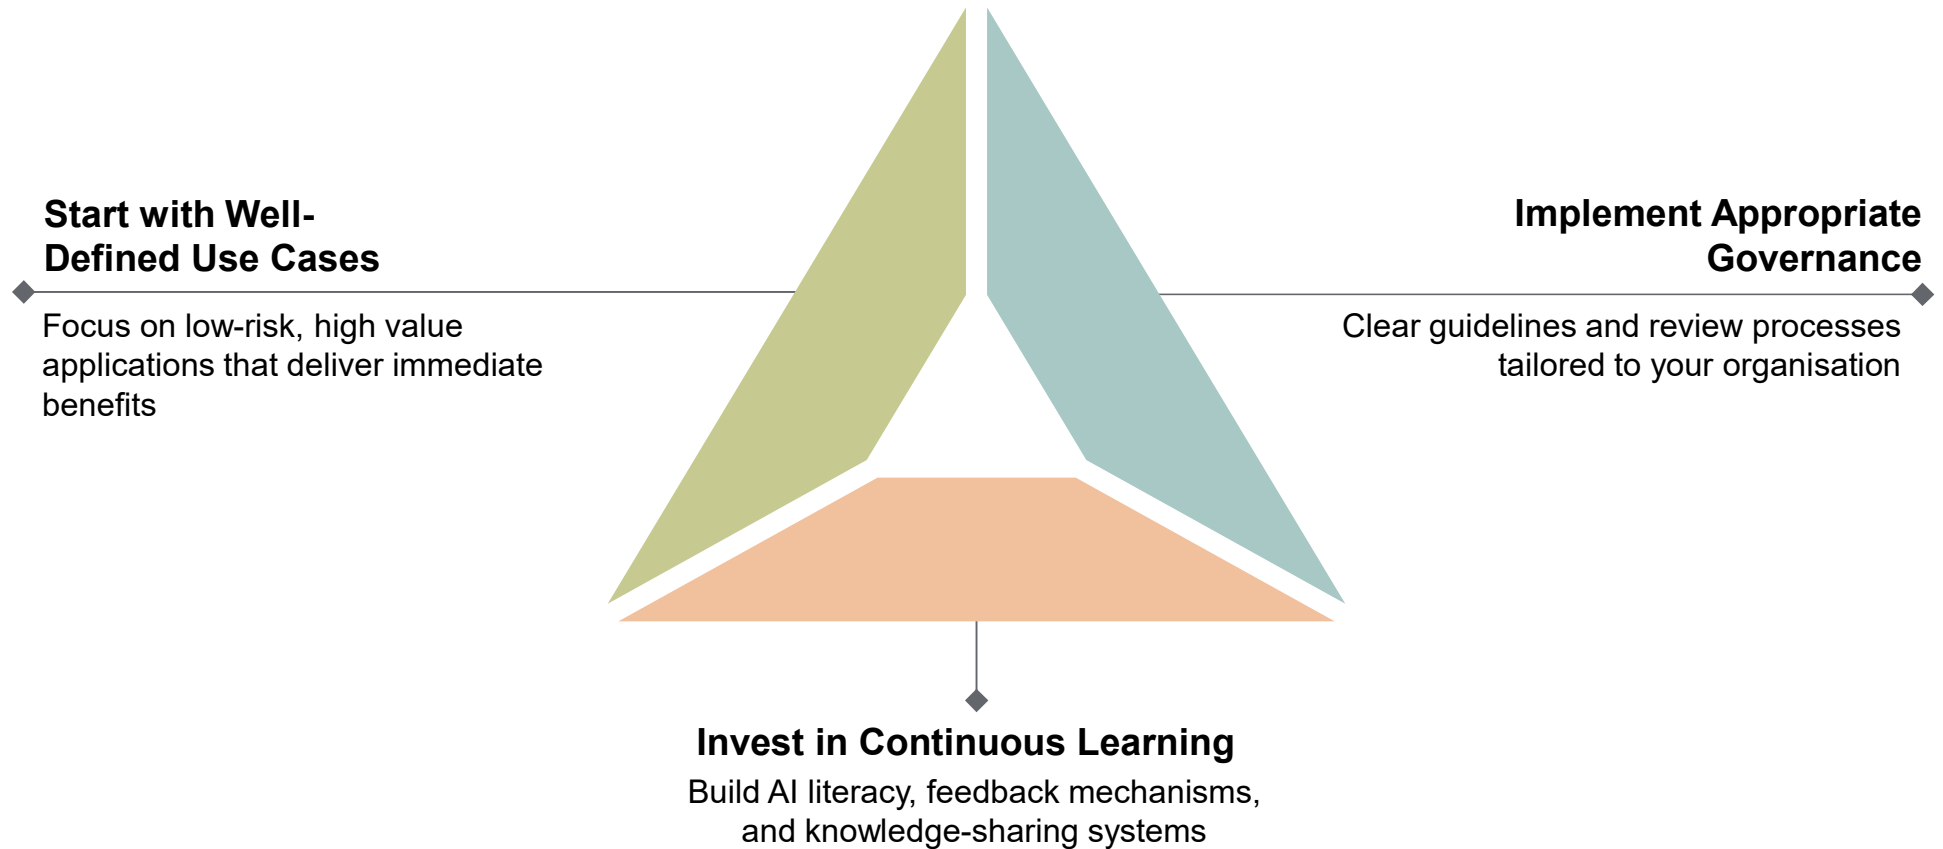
Start with Well-Defined Use Cases

Focus on low-risk, high value applications that deliver immediate benefits

Implement Appropriate Governance

Clear guidelines and review processes tailored to your organisation

Invest in Continuous Learning

Build AI literacy, feedback mechanisms, and knowledge-sharing systems